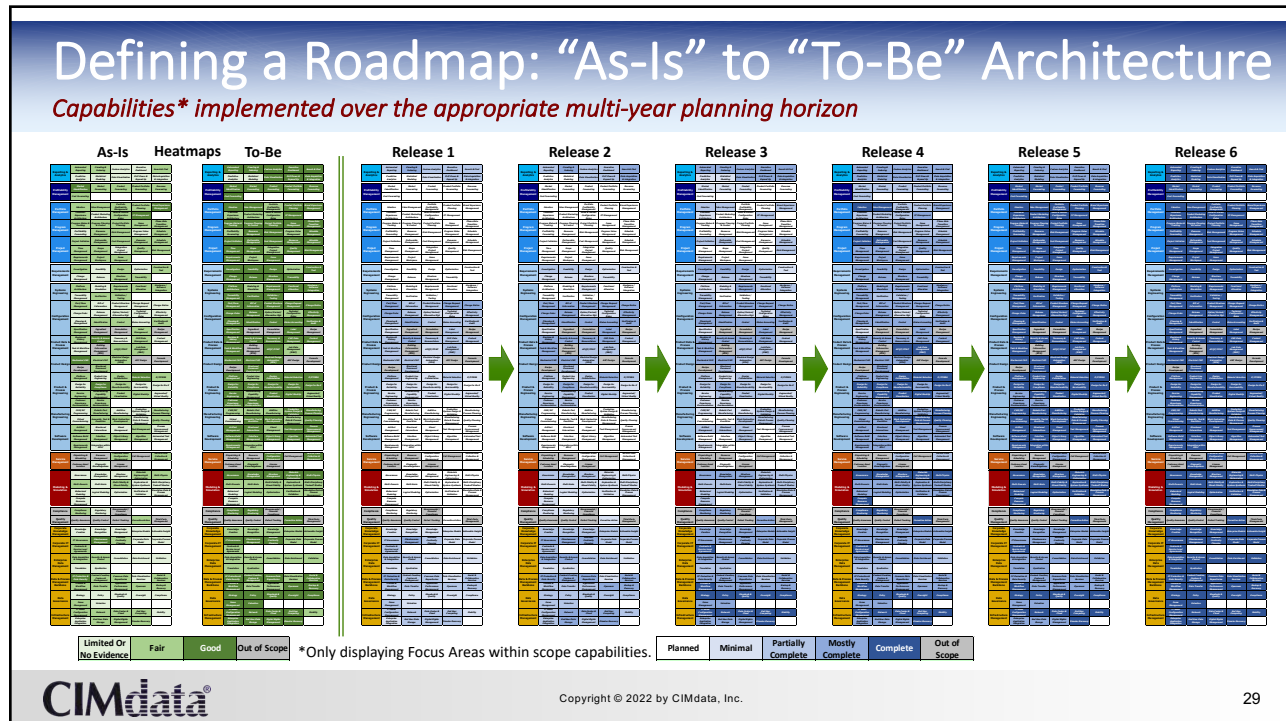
Defining a Roadmap: “As-Is” to “To-Be” Architecture

Capabilities* implemented over the appropriate multi-year planning horizon

As-Is Heatmaps To-Be

Release 1

Release 2

Release 3

Release 4

Release 5

Release 6

| Limited Or No Evidence | Fair | Good | Out of Scope |
|---|---|---|---|

*Only displaying Focus Areas within scope capabilities.

| Planned | Minimal | Partially Complete | Mostly Complete | Complete | Out of Scope |
|---|---|---|---|---|---|

CIMdata®

Copyright © 2022 by CIMdata, Inc.

29